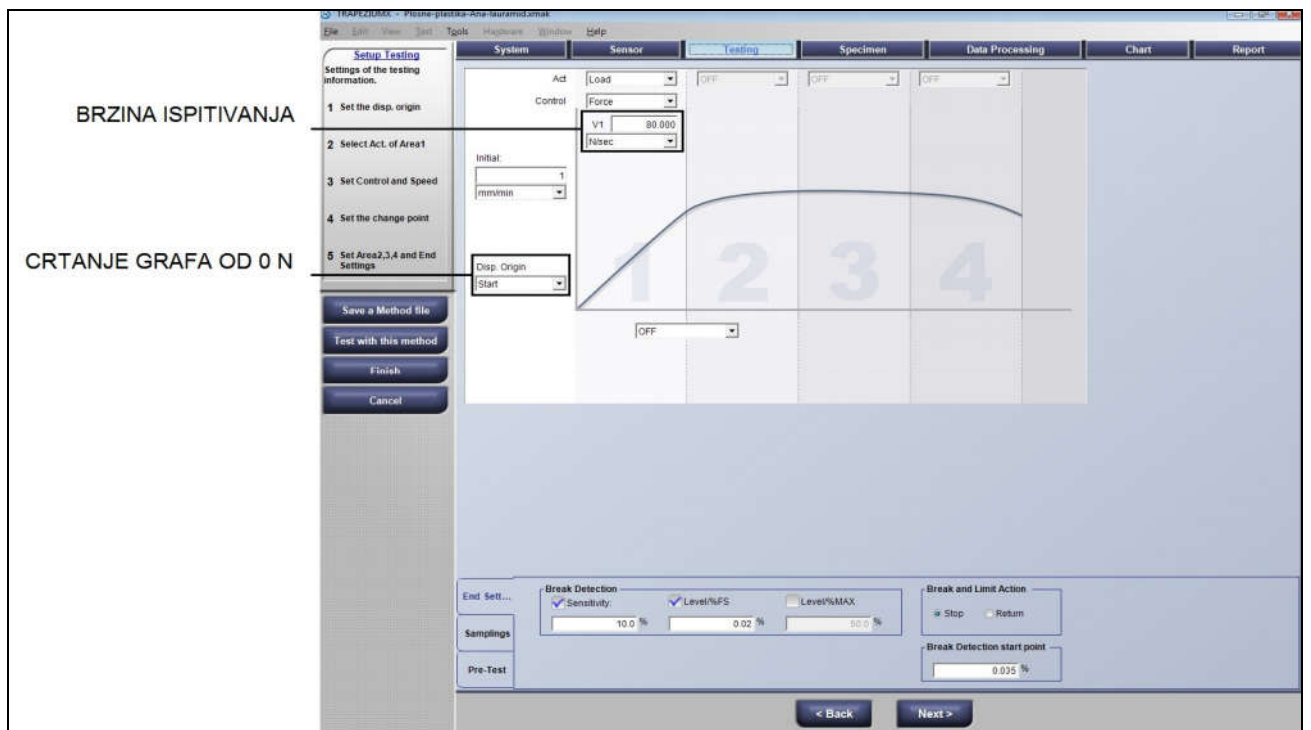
TRAPEZIUMX - Plosne-plastika-Ana-lauramid.xmak
File Edit View Test Tools Hardware Window Help

Setup Testing
Settings of the testing information.
1 Set the disp. origin
2 Select Act. of Area1
3 Set Control and Speed
4 Set the change point
5 Set Area2,3,4 and End Settings

Save a Method file
Test with this method
Finish
Cancel

System | Sensor | Testing | Specimen | Data Processing | Chart | Report

BRZINA ISPITIVANJA
CRTANJE GRAFA OD 0 N

Act Load OFF OFF OFF
Control Force
V1 80.000
N/sec
Initial:
1
mm/min
Disp. Origin
Start
1 2 3 4
OFF

End Sett...
Samplings
Pre-Test

Break Detection
Sensitivity: 10.0 %
Level/%FS 0.02 %
Level/%MAX 50.0 %

Break and Limit Action
Stop Return

Break Detection start point
0.035 %

< Back
Next >